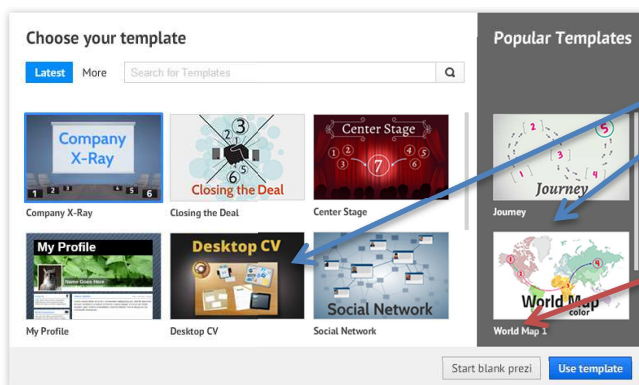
Choose your template

Latest More Search for Templates

Company X-Ray
1 2 3 4 5 6
Company X-Ray

1 2 3 4 5 6
Closing the Deal
Closing the Deal

Center Stage
1 2 3 4 5 6 7
Center Stage

My Profile
Name Goes Here
My Profile

Desktop CV
Desktop CV

Social Network
Social Network

Popular Templates

1 2 3 4 5
Journey
Journey

World Map
color
World Map 1

Start blank prezi Use template